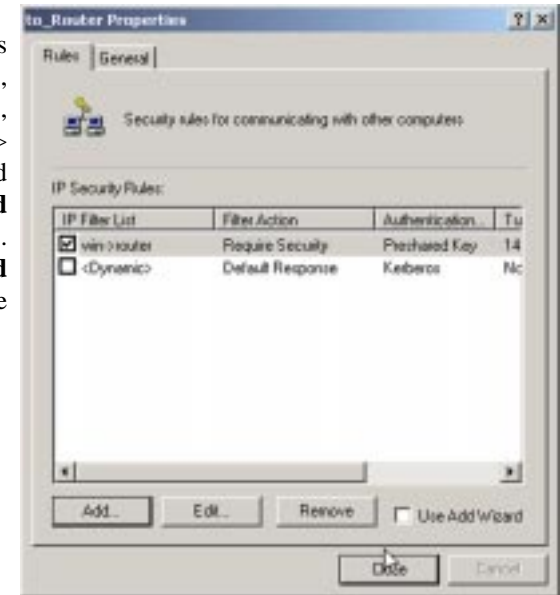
s
,
,
>
d
d
.
d
e

to_Router Properties ? ×

Rules | General

Security rules for communicating with other computers

IP Security Rules:

| IP Filter List | Filter Action | Authentication... | Tu |
|---|---|---|---|
| ☑ win->router | Require Security | Preshared Key | 14 |
| ☐ <Dynamic> | Default Response | Kerberos | Nc |

Add... Edit... Remove ☐ Use Add Wizard

Close Cancel